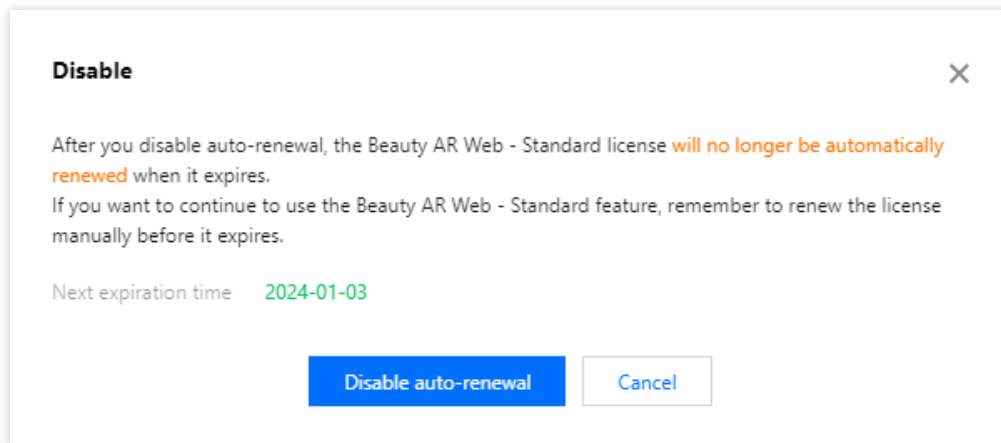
Disable

×

After you disable auto-renewal, the Beauty AR Web - Standard license will no longer be automatically renewed when it expires.
If you want to continue to use the Beauty AR Web - Standard feature, remember to renew the license manually before it expires.

Next expiration time 2024-01-03

Disable auto-renewal Cancel